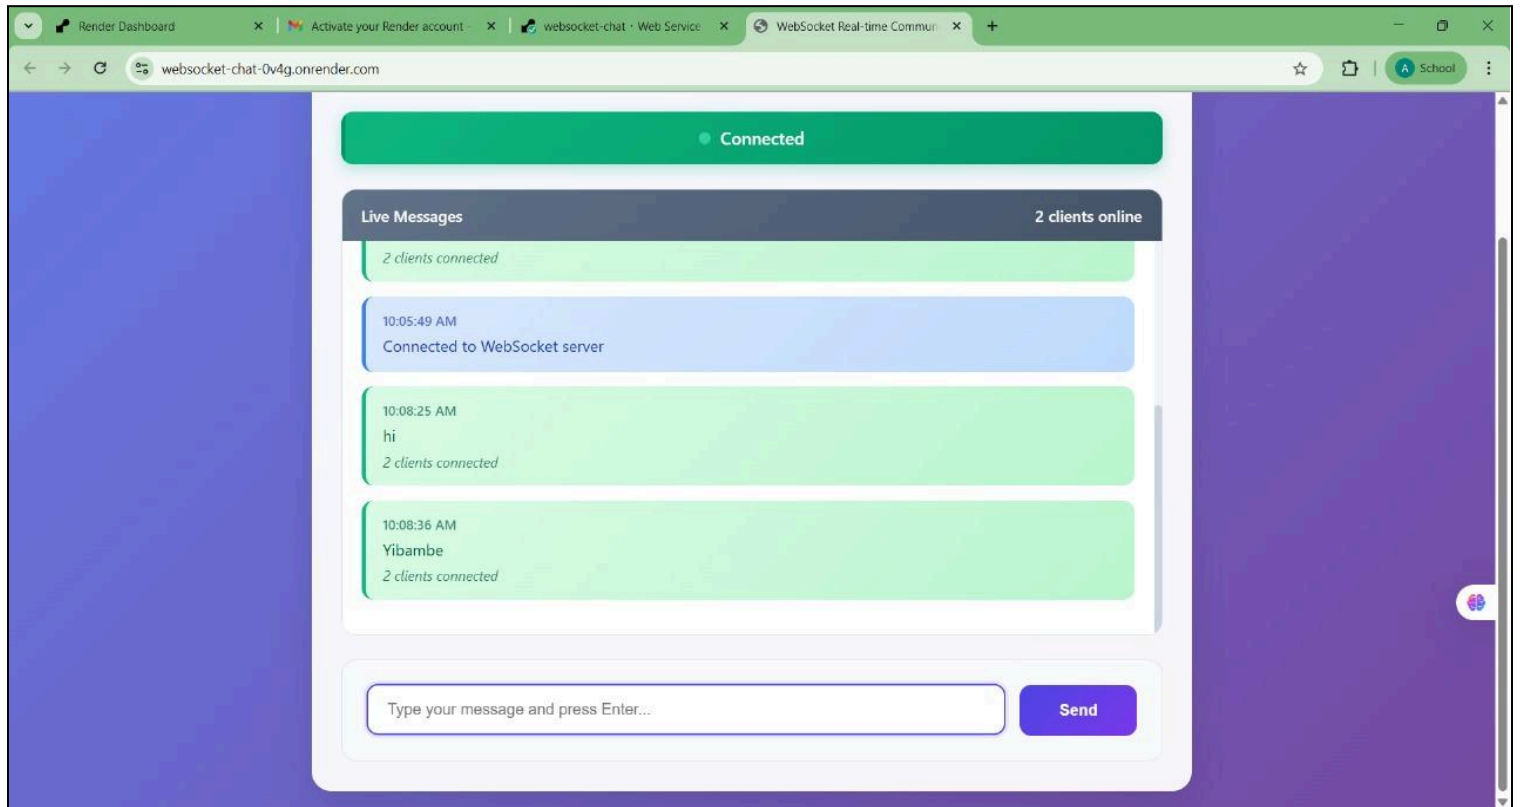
Render Dashboard ×
Activate your Render account ×
websocket-chat · Web Service ×
WebSocket Real-time Commun ×
+

websocket-chat-0v4g.onrender.com

A School

Connected

Live Messages
2 clients online

2 clients connected

10:05:49 AM
Connected to WebSocket server

10:08:25 AM
hi
2 clients connected

10:08:36 AM
Yibambe
2 clients connected

Type your message and press Enter...
Send